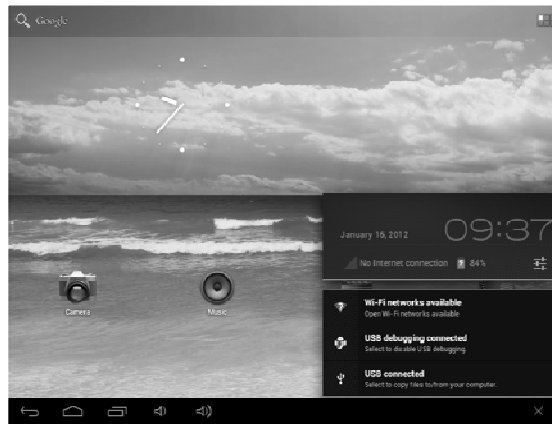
Google

January 16, 2012

09:37

No Internet connection 84%

Camera

Music

Wi-Fi networks available
Open Wi-Fi networks available

USB debugging connected
Select to disable USB debugging

USB connected
Select to copy files to/from your computer.